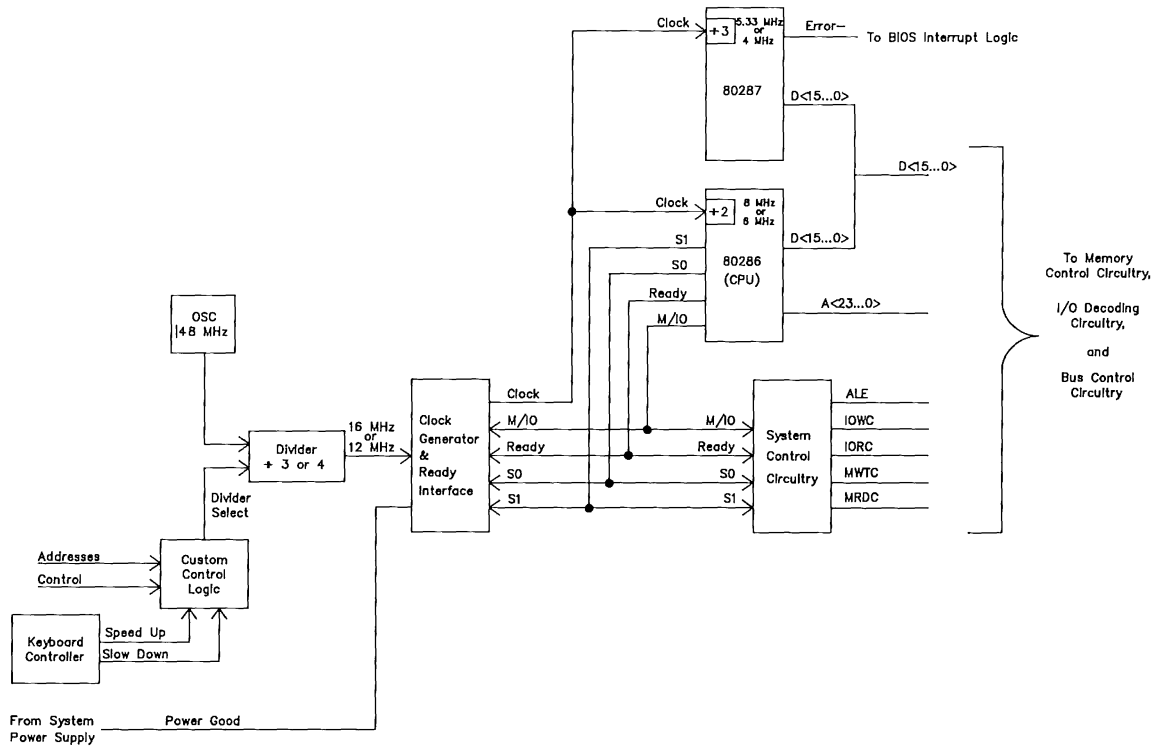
Clock

+3

5.33 MHz or 4 MHz

Error—

To BIOS Interrupt Logic

80287

D<15...0>

D<15...0>

Clock

+2

8 MHz or 6 MHz

S1

S0

80286 (CPU)

D<15...0>

Ready

M/IO

A<23...0>

To Memory Control Circuitry,

I/O Decoding Circuitry,

and

Bus Control Circuitry

OSC 48 MHz

Clock

ALE

M/IO

M/IO

IOWC

Ready

Ready

System Control Circuitry

IORC

S0

S0

MWTC

S1

S1

MRDC

Divider + 3 or 4

16 MHz or 12 MHz

Clock Generator & Ready Interface

Divider Select

Addresses

Control

Custom Control Logic

Keyboard Controller

Speed Up

Slow Down

From System Power Supply

Power Good